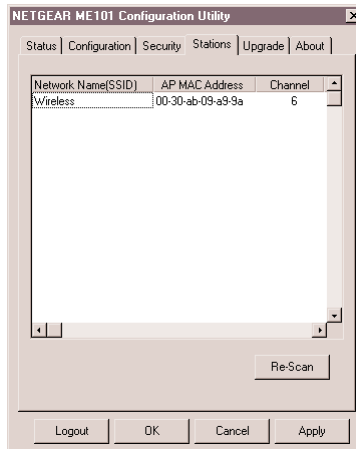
NETGEAR ME101 Configuration Utility

Status | Configuration | Security | Stations | Upgrade | About

| Network Name(SSID) | AP MAC Address | Channel |
|---|---|---|
| Wireless | 00-30-ab-09-a9-9a | 6 |

Re-Scan

Logout OK Cancel Apply